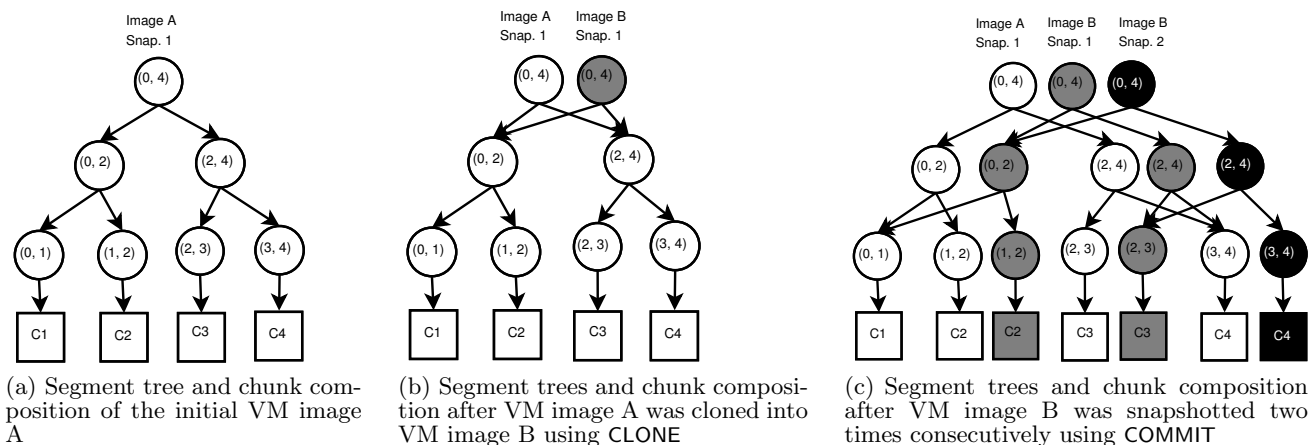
Image A
Snap. 1

(0, 4)

(0, 2)

(2, 4)

(0, 1)

(1, 2)

(2, 3)

(3, 4)

C1

C2

C3

C4

(a) Segment tree and chunk composition of the initial VM image A

Image A
Snap. 1

Image B
Snap. 1

(0, 4)

(0, 4)

(0, 2)

(2, 4)

(0, 1)

(1, 2)

(2, 3)

(3, 4)

C1

C2

C3

C4

(b) Segment trees and chunk composition after VM image A was cloned into VM image B using CLONE

Image A
Snap. 1

Image B
Snap. 1

Image B
Snap. 2

(0, 4)

(0, 4)

(0, 4)

(0, 2)

(0, 2)

(2, 4)

(2, 4)

(2, 4)

(0, 1)

(1, 2)

(1, 2)

(2, 3)

(2, 3)

(3, 4)

(3, 4)

C1

C2

C2

C3

C3

C4

C4

(c) Segment trees and chunk composition after VM image B was snapshotted two times consecutively using COMMIT